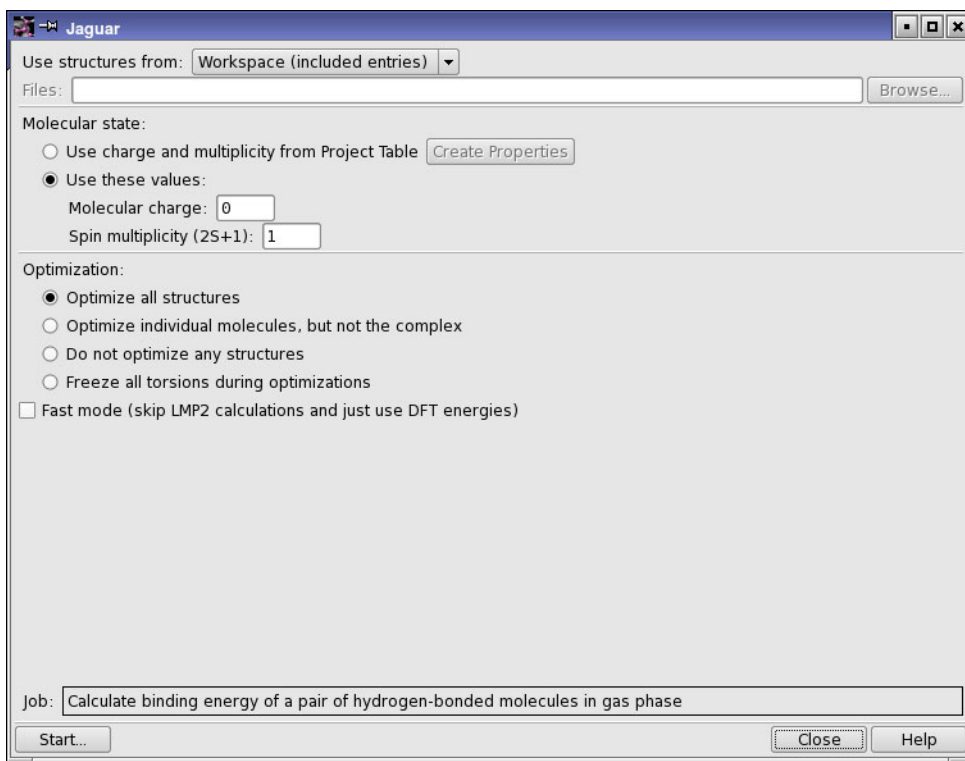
Jaguar

Use structures from: Workspace (included entries)
Files:
Browse...

Molecular state:
Use charge and multiplicity from Project Table
Create Properties
Use these values:
Molecular charge: 0
Spin multiplicity (2S+1): 1

Optimization:
Optimize all structures
Optimize individual molecules, but not the complex
Do not optimize any structures
Freeze all torsions during optimizations
Fast mode (skip LMP2 calculations and just use DFT energies)

Job: Calculate binding energy of a pair of hydrogen-bonded molecules in gas phase
Start...
Close
Help